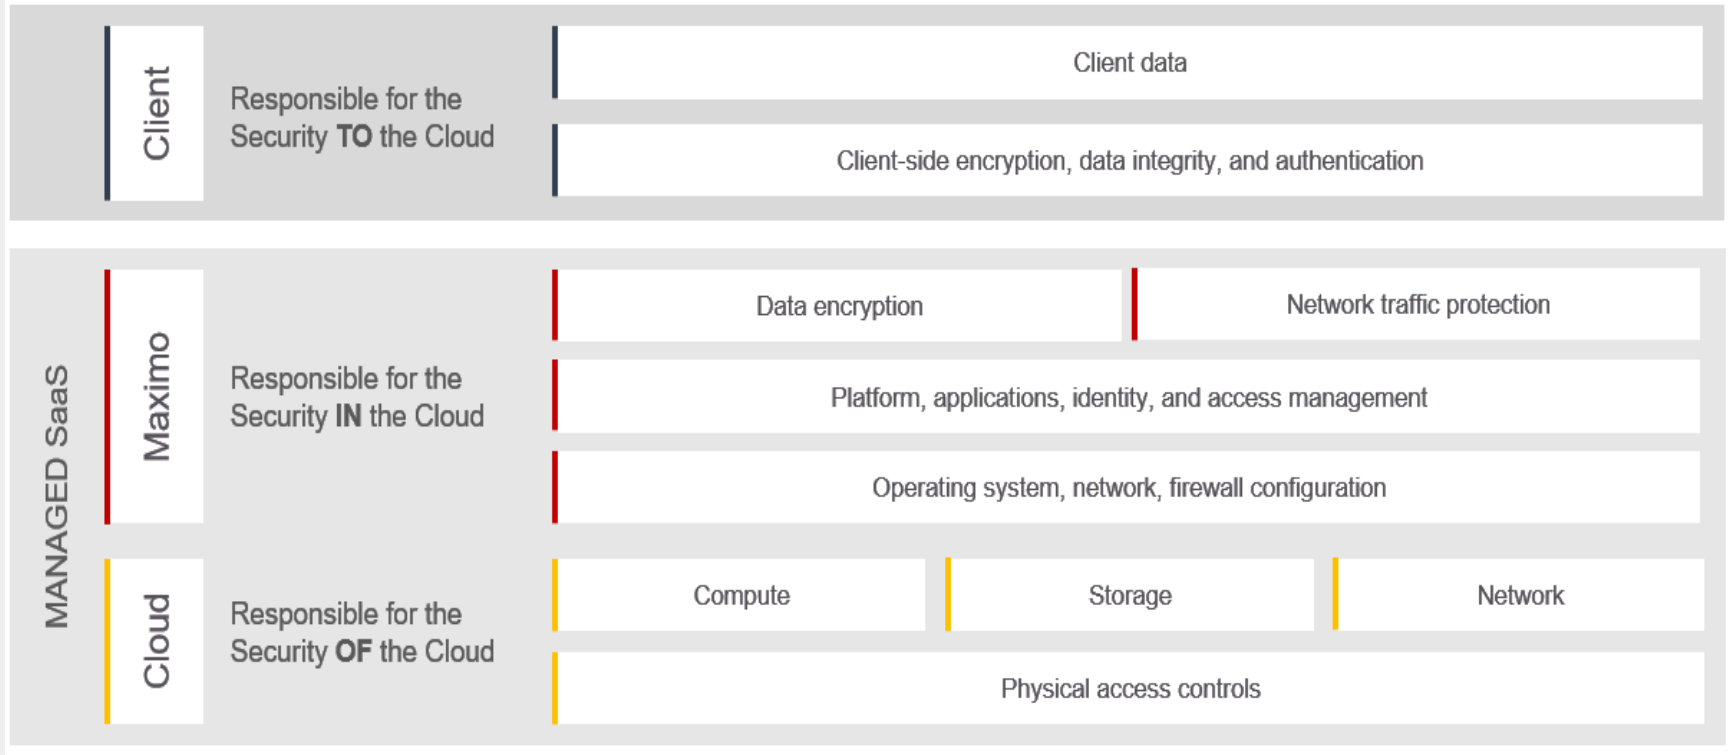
Client

Responsible for the Security **TO** the Cloud

Client data

Client-side encryption, data integrity, and authentication

MANAGED SaaS

Maximo

Responsible for the Security **IN** the Cloud

Data encryption

Network traffic protection

Platform, applications, identity, and access management

Operating system, network, firewall configuration

Cloud

Responsible for the Security **OF** the Cloud

Compute

Storage

Network

Physical access controls